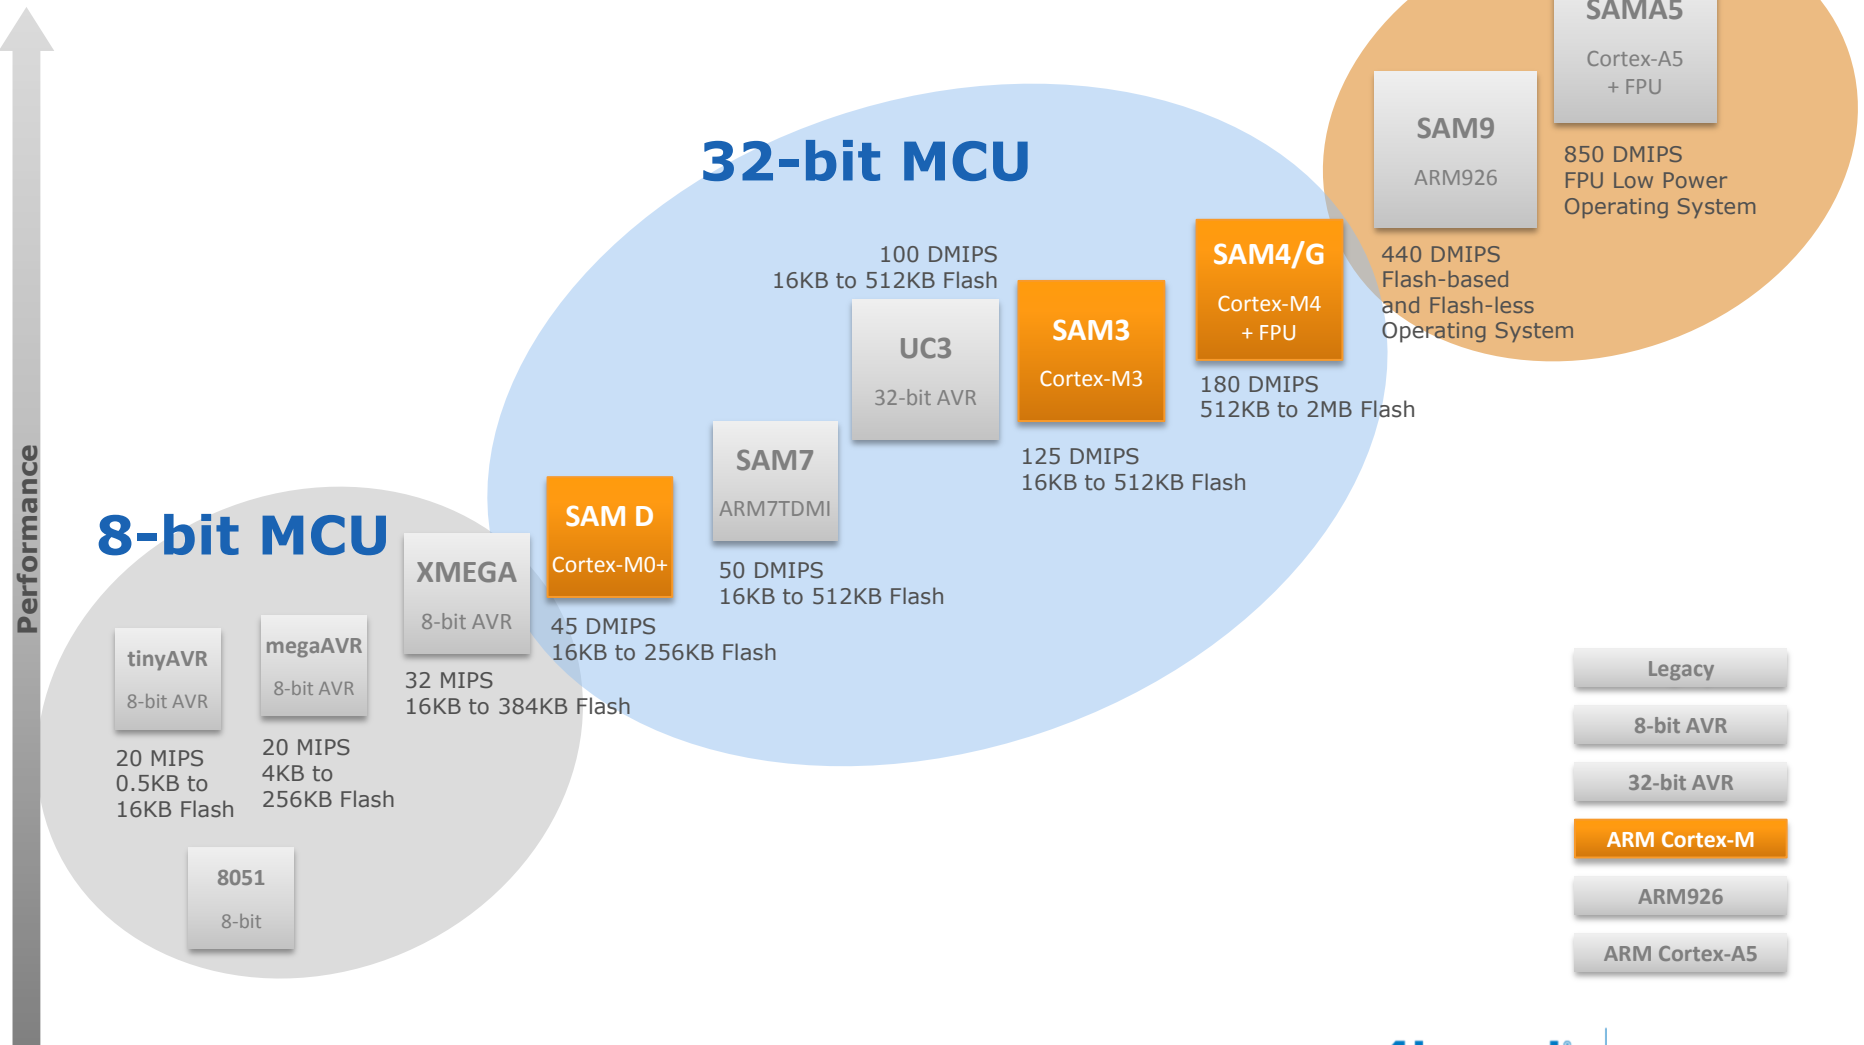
SAMA5
Cortex-A5
+ FPU

SAM9
ARM926

850 DMIPS
FPU Low Power
Operating System

32-bit MCU

100 DMIPS
16KB to 512KB Flash

SAM4/G
Cortex-M4
+ FPU

440 DMIPS
Flash-based
and Flash-less
Operating System

UC3
32-bit AVR

SAM3
Cortex-M3

180 DMIPS
512KB to 2MB Flash

SAM7
ARM7TDMI

125 DMIPS
16KB to 512KB Flash

Performance

8-bit MCU

XMEGA
8-bit AVR

SAM D
Cortex-M0+

50 DMIPS
16KB to 512KB Flash

45 DMIPS
16KB to 256KB Flash

tinyAVR
8-bit AVR

megaAVR
8-bit AVR

32 MIPS
16KB to 384KB Flash

20 MIPS
0.5KB to
16KB Flash

20 MIPS
4KB to
256KB Flash

8051
8-bit

Legacy
8-bit AVR
32-bit AVR
ARM Cortex-M
ARM926
ARM Cortex-A5